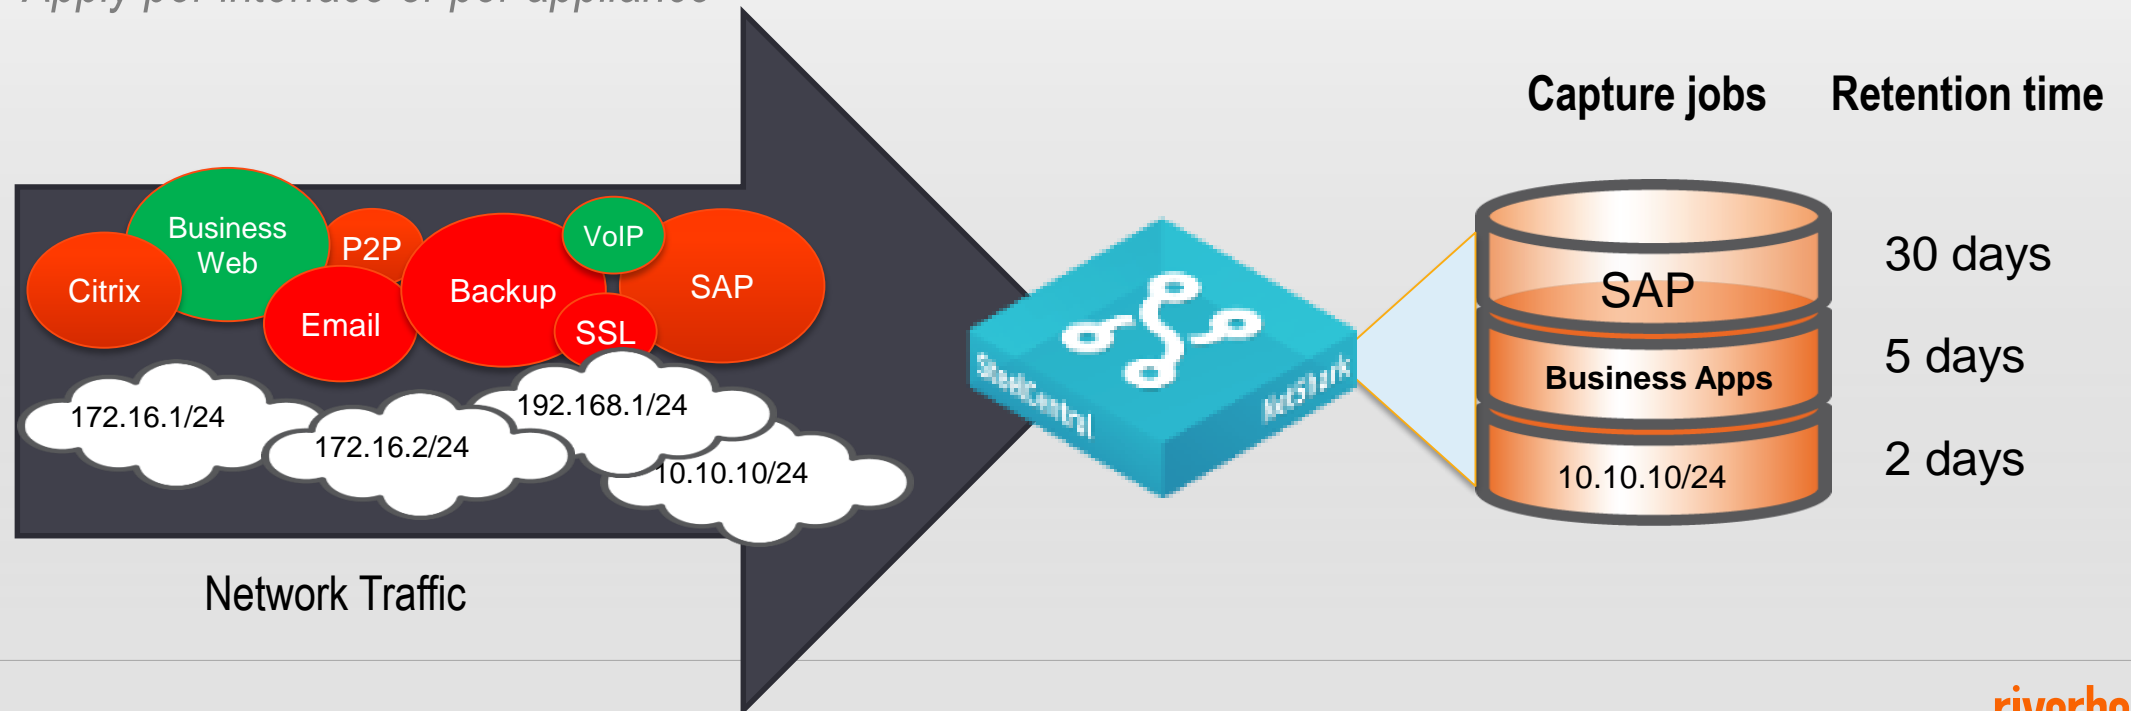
Apply per interface or per appliance

Capture jobs

Retention time

Business Web

P2P

VoIP

Citrix

Backup

SAP

Email

SSL

172.16.1/24

192.168.1/24

172.16.2/24

10.10.10/24

SteelCentral

NetShark

SAP

Business Apps

10.10.10/24

30 days

5 days

2 days

Network Traffic

riverbe